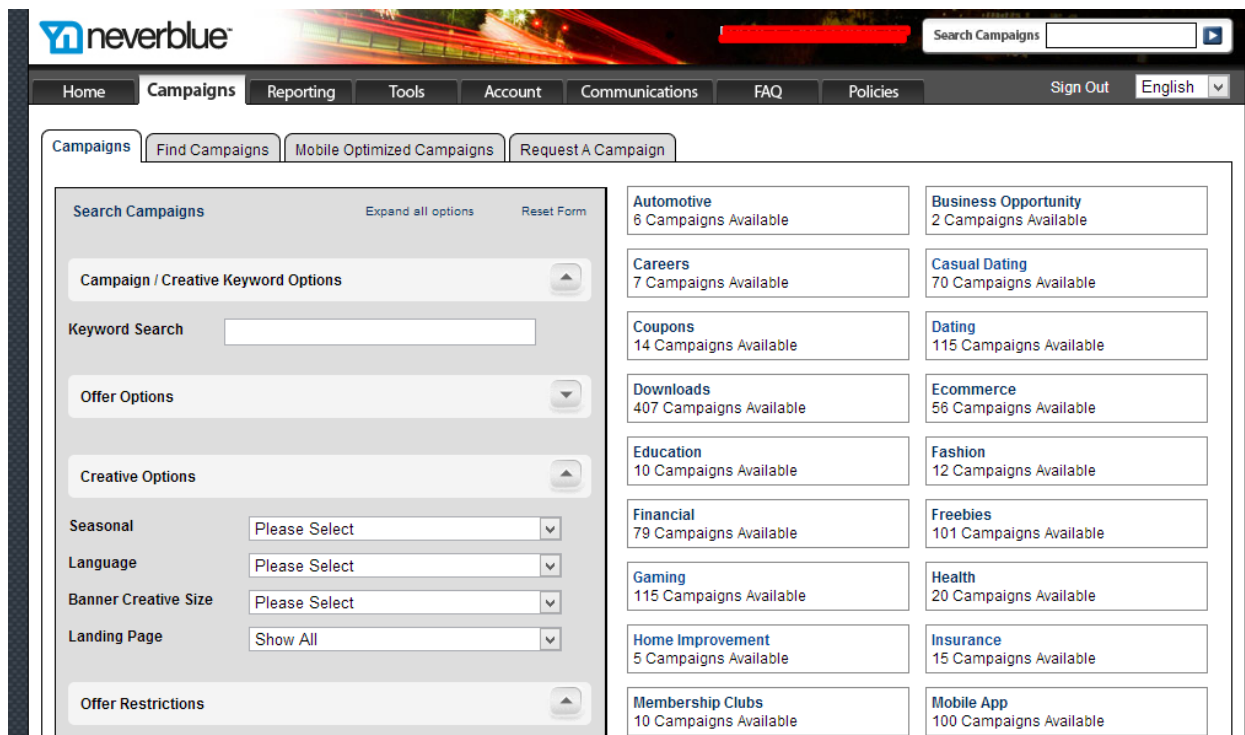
neverblue

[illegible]

Search Campaigns

Home Campaigns Reporting Tools Account Communications FAQ Policies

Sign Out English

Campaigns Find Campaigns Mobile Optimized Campaigns Request A Campaign

Search Campaigns Expand all options Reset Form

Campaign / Creative Keyword Options

Keyword Search

Offer Options

Creative Options

Seasonal Please Select

Language Please Select

Banner Creative Size Please Select

Landing Page Show All

Offer Restrictions

Automotive
6 Campaigns Available

Business Opportunity
2 Campaigns Available

Careers
7 Campaigns Available

Casual Dating
70 Campaigns Available

Coupons
14 Campaigns Available

Dating
115 Campaigns Available

Downloads
407 Campaigns Available

Ecommerce
56 Campaigns Available

Education
10 Campaigns Available

Fashion
12 Campaigns Available

Financial
79 Campaigns Available

Freebies
101 Campaigns Available

Gaming
115 Campaigns Available

Health
20 Campaigns Available

Home Improvement
5 Campaigns Available

Insurance
15 Campaigns Available

Membership Clubs
10 Campaigns Available

Mobile App
100 Campaigns Available